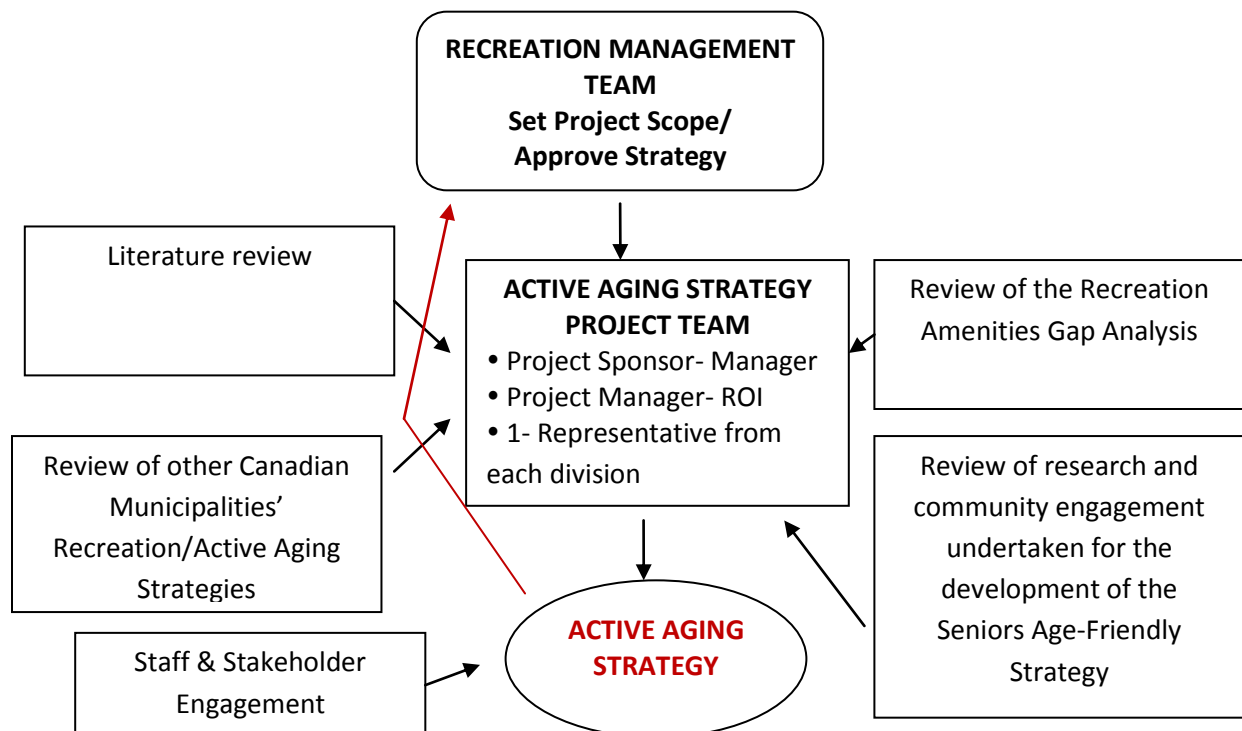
RECREATION MANAGEMENT TEAM
Set Project Scope/ Approve Strategy

Literature review

ACTIVE AGING STRATEGY PROJECT TEAM
• Project Sponsor- Manager
• Project Manager- ROI
• 1- Representative from each division

Review of the Recreation Amenities Gap Analysis

Review of other Canadian Municipalities' Recreation/Active Aging Strategies

Review of research and community engagement undertaken for the development of the Seniors Age-Friendly Strategy

ACTIVE AGING STRATEGY

Staff & Stakeholder Engagement